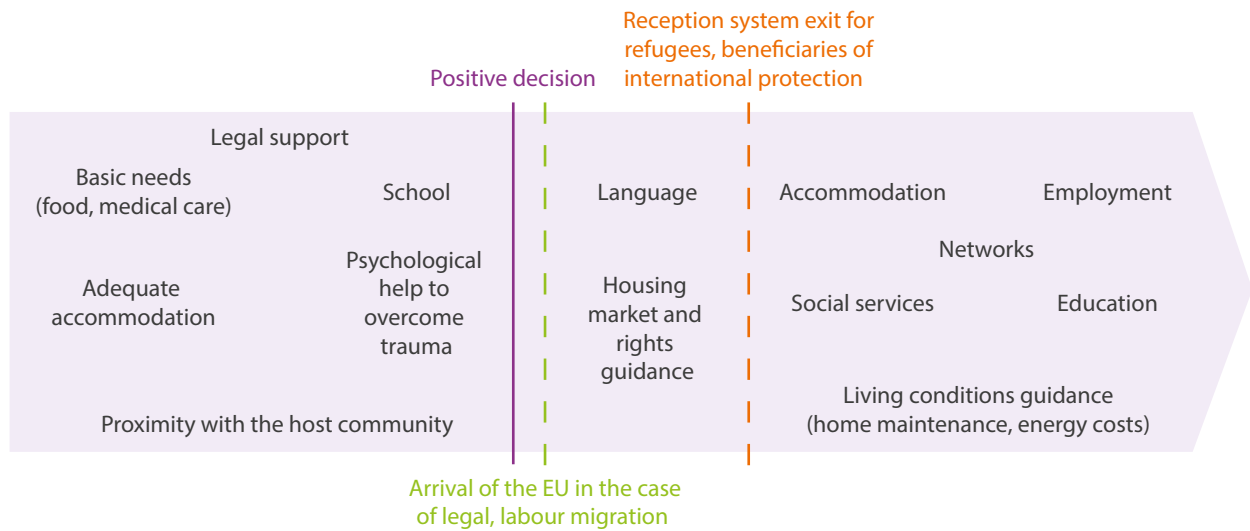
Reception system exit for refugees, beneficiaries of international protection

Positive decision

Legal support

Basic needs (food, medical care)

School

Language

Accommodation

Employment

Networks

Adequate accommodation

Psychological help to overcome trauma

Housing market and rights guidance

Social services

Education

Proximity with the host community

Living conditions guidance (home maintenance, energy costs)

Arrival of the EU in the case of legal, labour migration